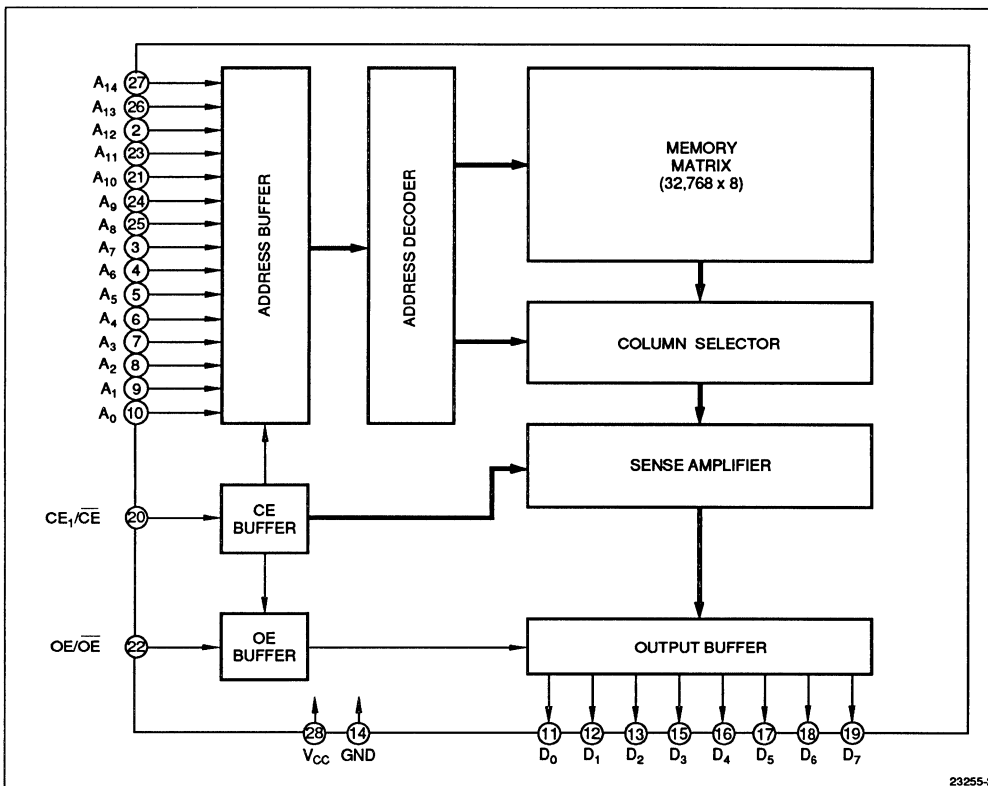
$A_{14}$ 27
$A_{13}$ 26
$A_{12}$ 2
$A_{11}$ 23
$A_{10}$ 21
$A_9$ 24
$A_8$ 25
$A_7$ 3
$A_6$ 4
$A_5$ 5
$A_4$ 6
$A_3$ 7
$A_2$ 8
$A_1$ 9
$A_0$ 10

ADDRESS BUFFER

ADDRESS DECODER

MEMORY MATRIX (32,768 x 8)

COLUMN SELECTOR

SENSE AMPLIFIER

$CE_1/\overline{CE}$ 20

CE BUFFER

$OE/\overline{OE}$ 22

OE BUFFER

OUTPUT BUFFER

28 $V_{CC}$
14 GND

11 $D_0$
12 $D_1$
13 $D_2$
15 $D_3$
16 $D_4$
17 $D_5$
18 $D_6$
19 $D_7$

23255-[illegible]